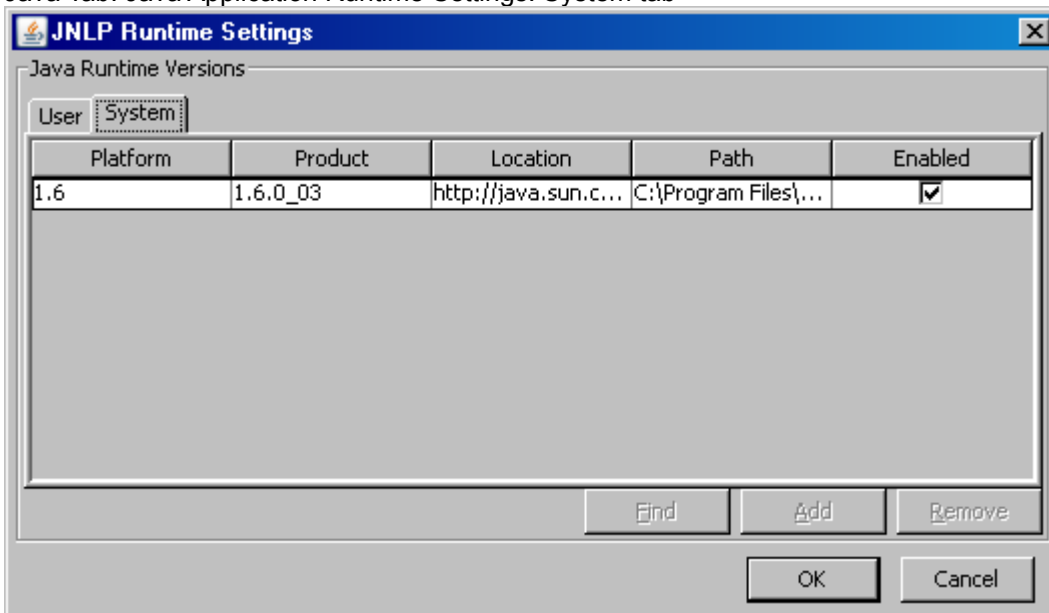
Java Tab: Java Application Runtime Settings: System tab

JNLP Runtime Settings

Java Runtime Versions

User | System

| Platform | Product | Location | Path | Enabled |
|---|---|---|---|---|
| 1.6 | 1.6.0_03 | http://java.sun.c... | C:\Program Files\... | ☑ |

Find Add Remove

OK Cancel